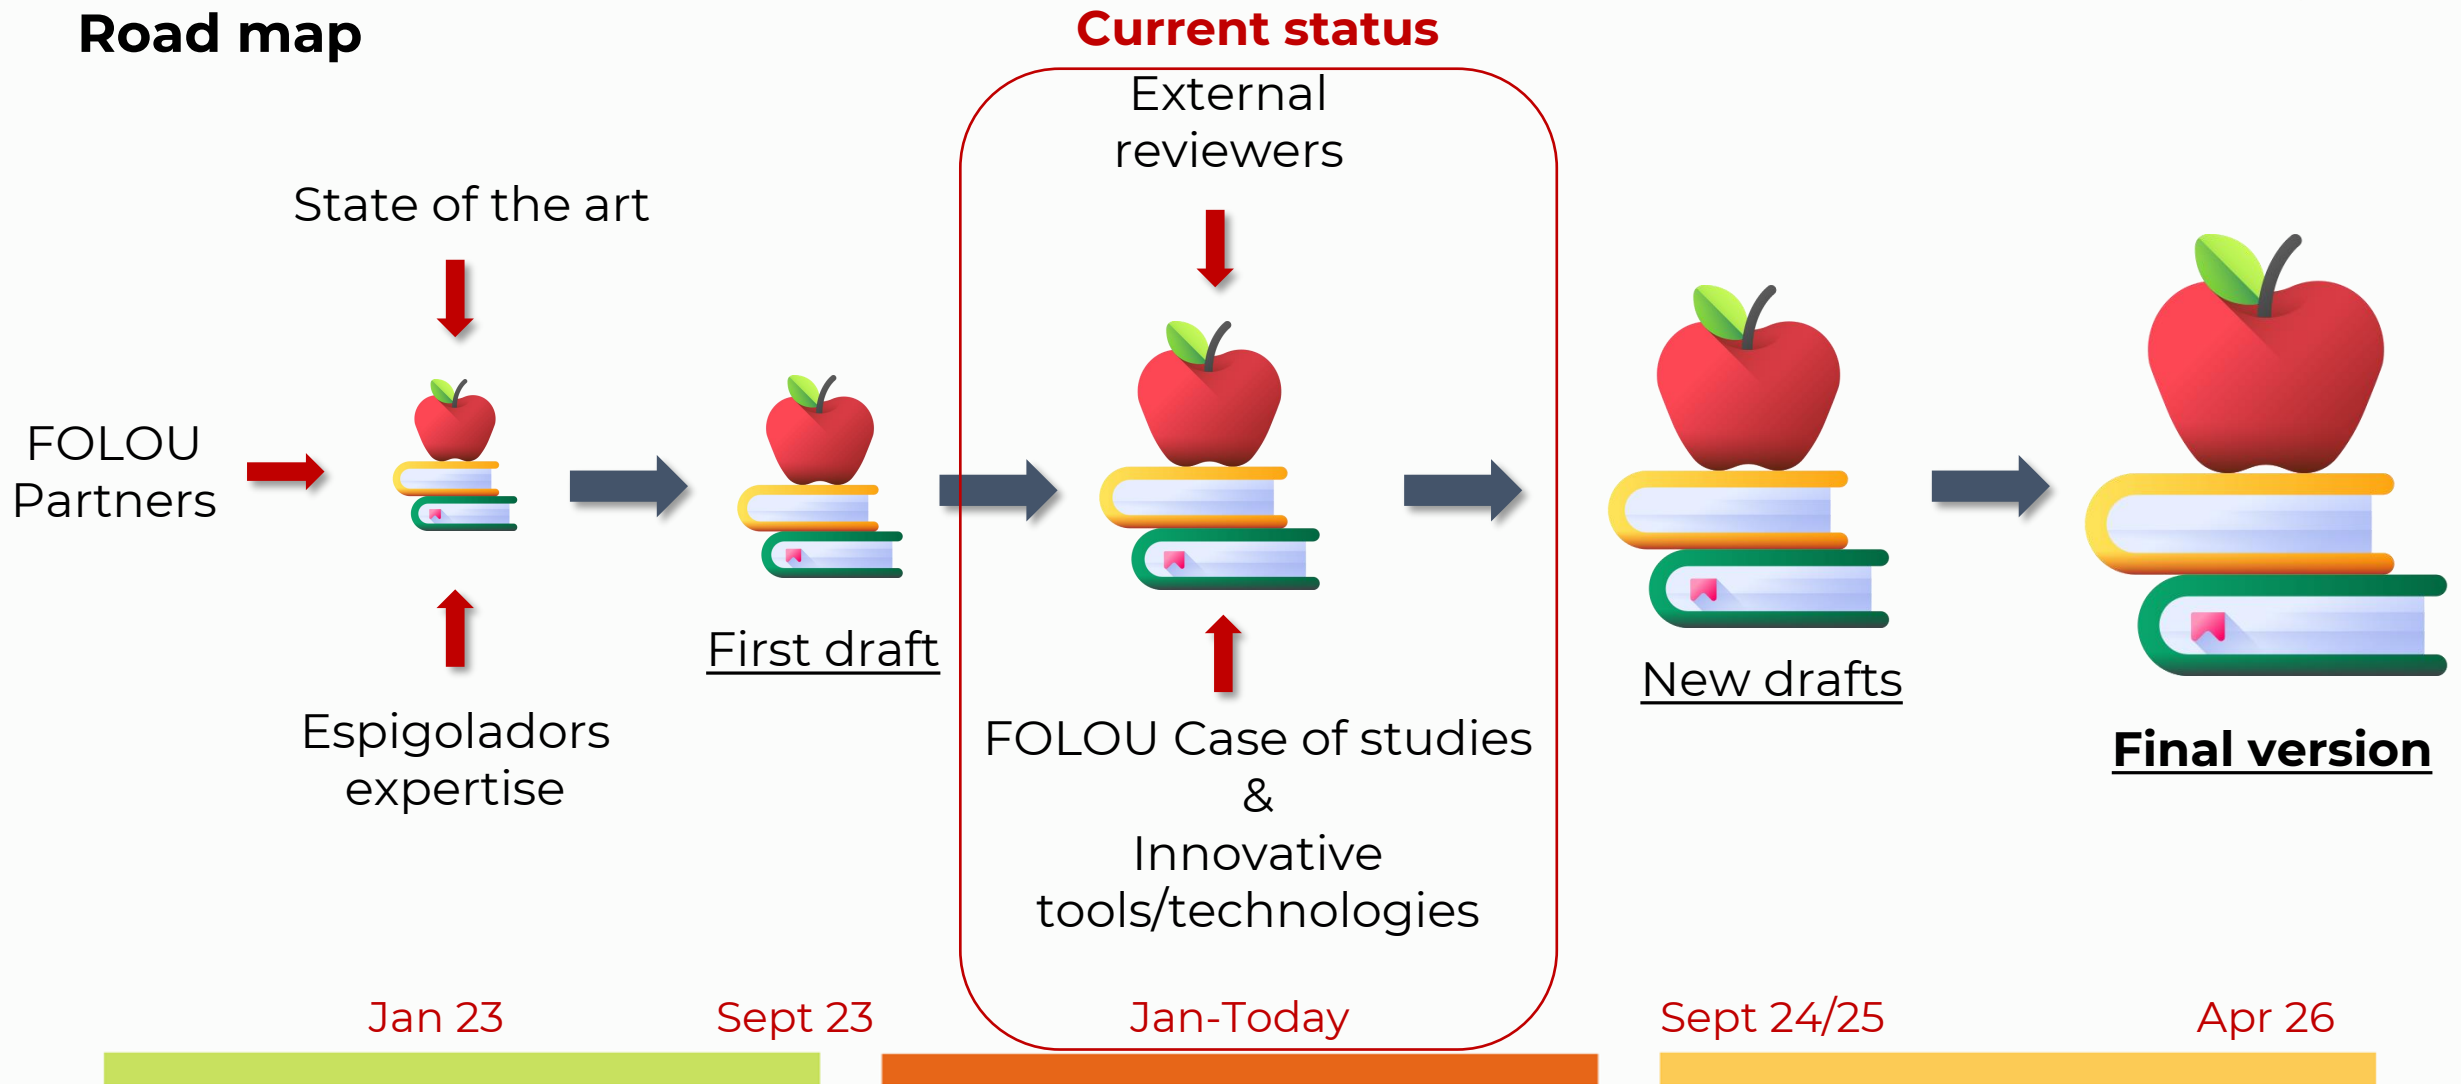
Road map

Current status

State of the art

FOLOU Partners

Espigoladors expertise

First draft

External reviewers

FOLOU Case of studies & Innovative tools/technologies

New drafts

Final version

Jan 23

Sept 23

Jan-Today

Sept 24/25

Apr 26